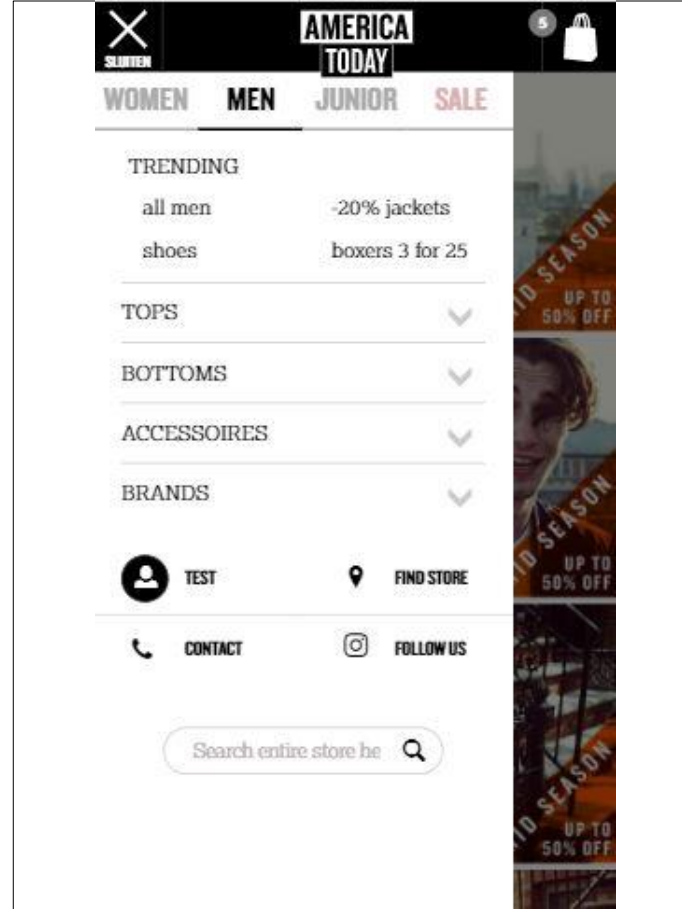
SLUITEN

AMERICA TODAY

5

WOMEN MEN JUNIOR SALE

TRENDING

all men

-20% jackets

shoes

boxers 3 for 25

TOPS

BOTTOMS

ACCESSOIRES

BRANDS

TEST

FIND STORE

CONTACT

FOLLOW US

Search entire store he

D SEASON UP TO 50% OFF

D SEASON UP TO 50% OFF

D SEASON UP TO 50% OFF